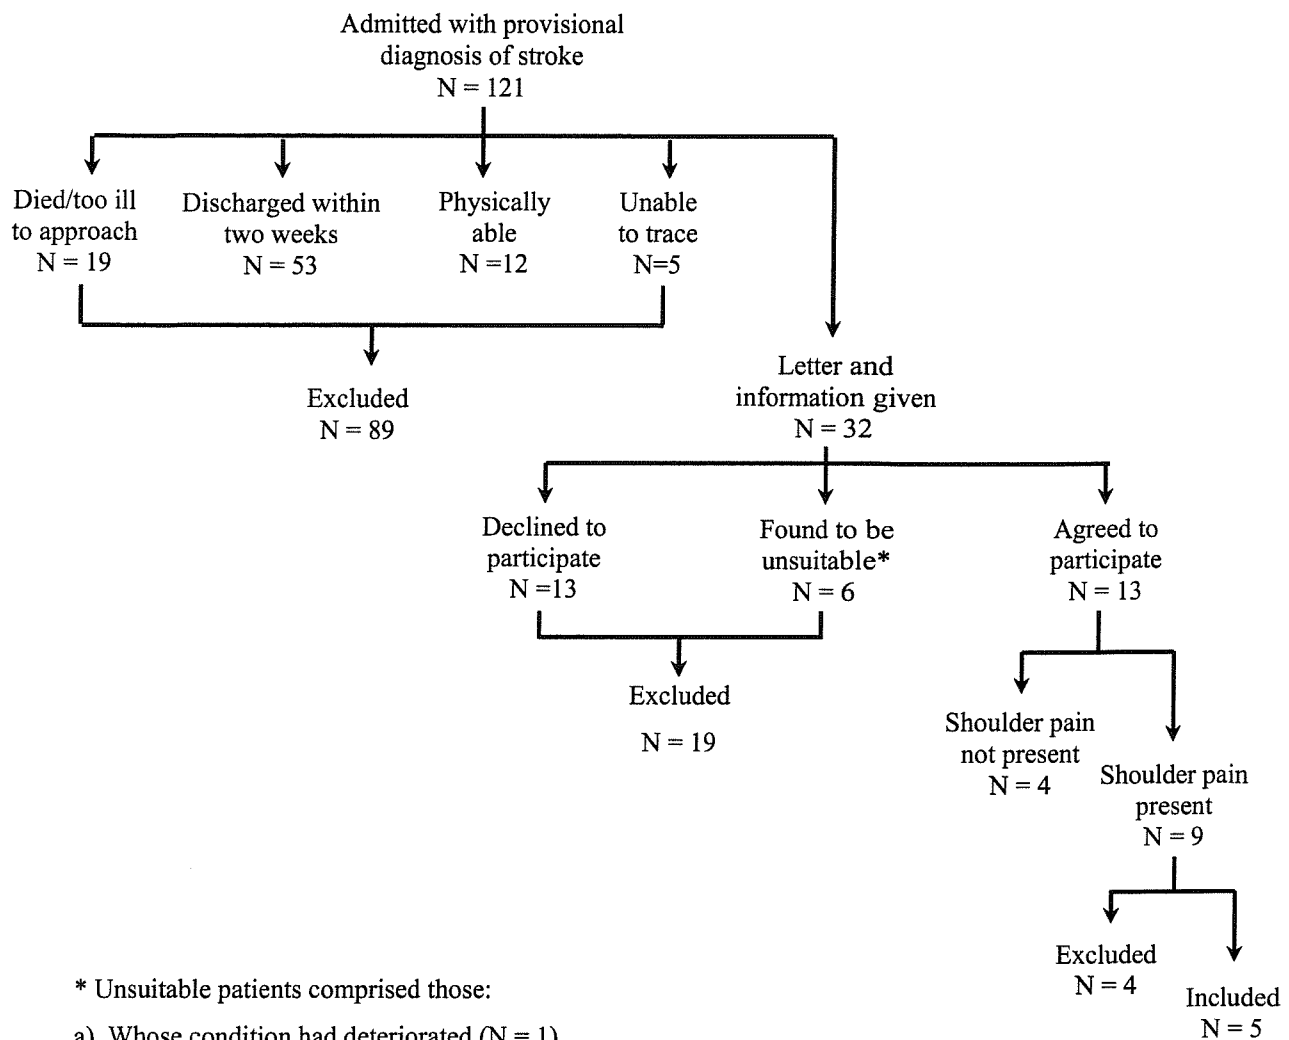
Admitted with provisional diagnosis of stroke
N = 121

Died/too ill to approach
N = 19

Discharged within two weeks
N = 53

Physically able
N =12

Unable to trace
N=5

Excluded
N = 89

Letter and information given
N = 32

Declined to participate
N =13

Found to be unsuitable*
N = 6

Agreed to participate
N = 13

Excluded

N = 19

Shoulder pain not present
N = 4

Shoulder pain present
N = 9

Excluded
N = 4

Included
N = 5

* Unsuitable patients comprised those:

a) Whose condition had deteriorated (N = 1)